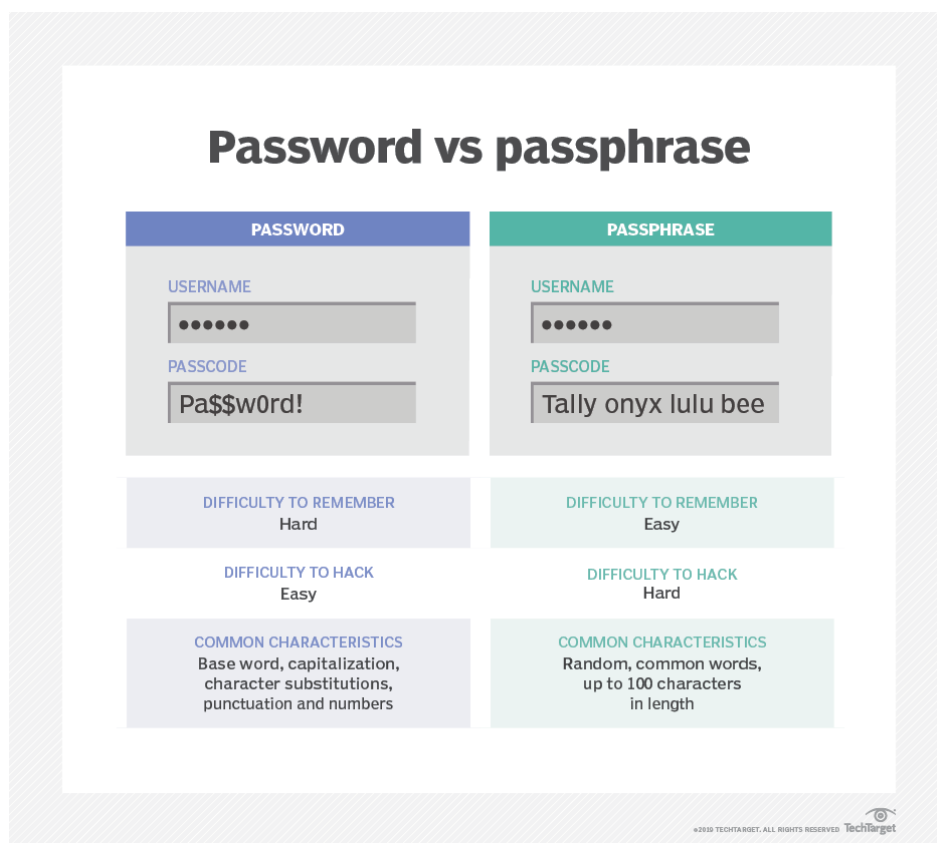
Password vs passphrase

PASSWORD

USERNAME

••••••

PASSCODE

Pa$$w0rd!

DIFFICULTY TO REMEMBER
Hard

DIFFICULTY TO HACK
Easy

COMMON CHARACTERISTICS
Base word, capitalization, character substitutions, punctuation and numbers

PASSPHRASE

USERNAME

••••••

PASSCODE

Tally onyx lulu bee

DIFFICULTY TO REMEMBER
Easy

DIFFICULTY TO HACK
Hard

COMMON CHARACTERISTICS
Random, common words, up to 100 characters in length

©2019 TECHTARGET. ALL RIGHTS RESERVED TechTarget